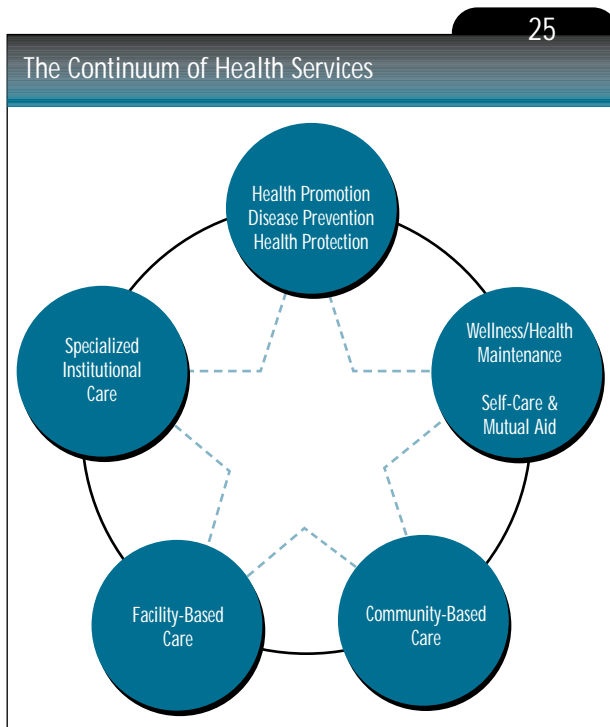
25

The Continuum of Health Services

Health Promotion
Disease Prevention
Health Protection

Wellness/Health Maintenance

Self-Care & Mutual Aid

Community-Based Care

Facility-Based Care

Specialized Institutional Care